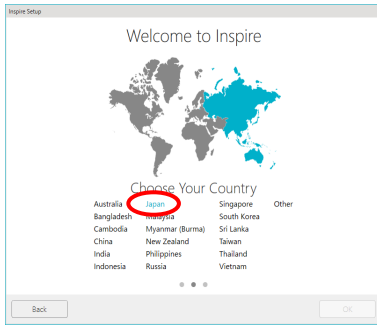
Inspire Setup

Welcome to Inspire

Choose Your Country

| | | | |
|---|---|---|---|
| Australia | Japan | Singapore | Other |
| Bangladesh | Malaysia | South Korea | |
| Cambodia | Myanmar (Burma) | Sri Lanka | |
| China | New Zealand | Taiwan | |
| India | Philippines | Thailand | |
| Indonesia | Russia | Vietnam | |

Back

OK